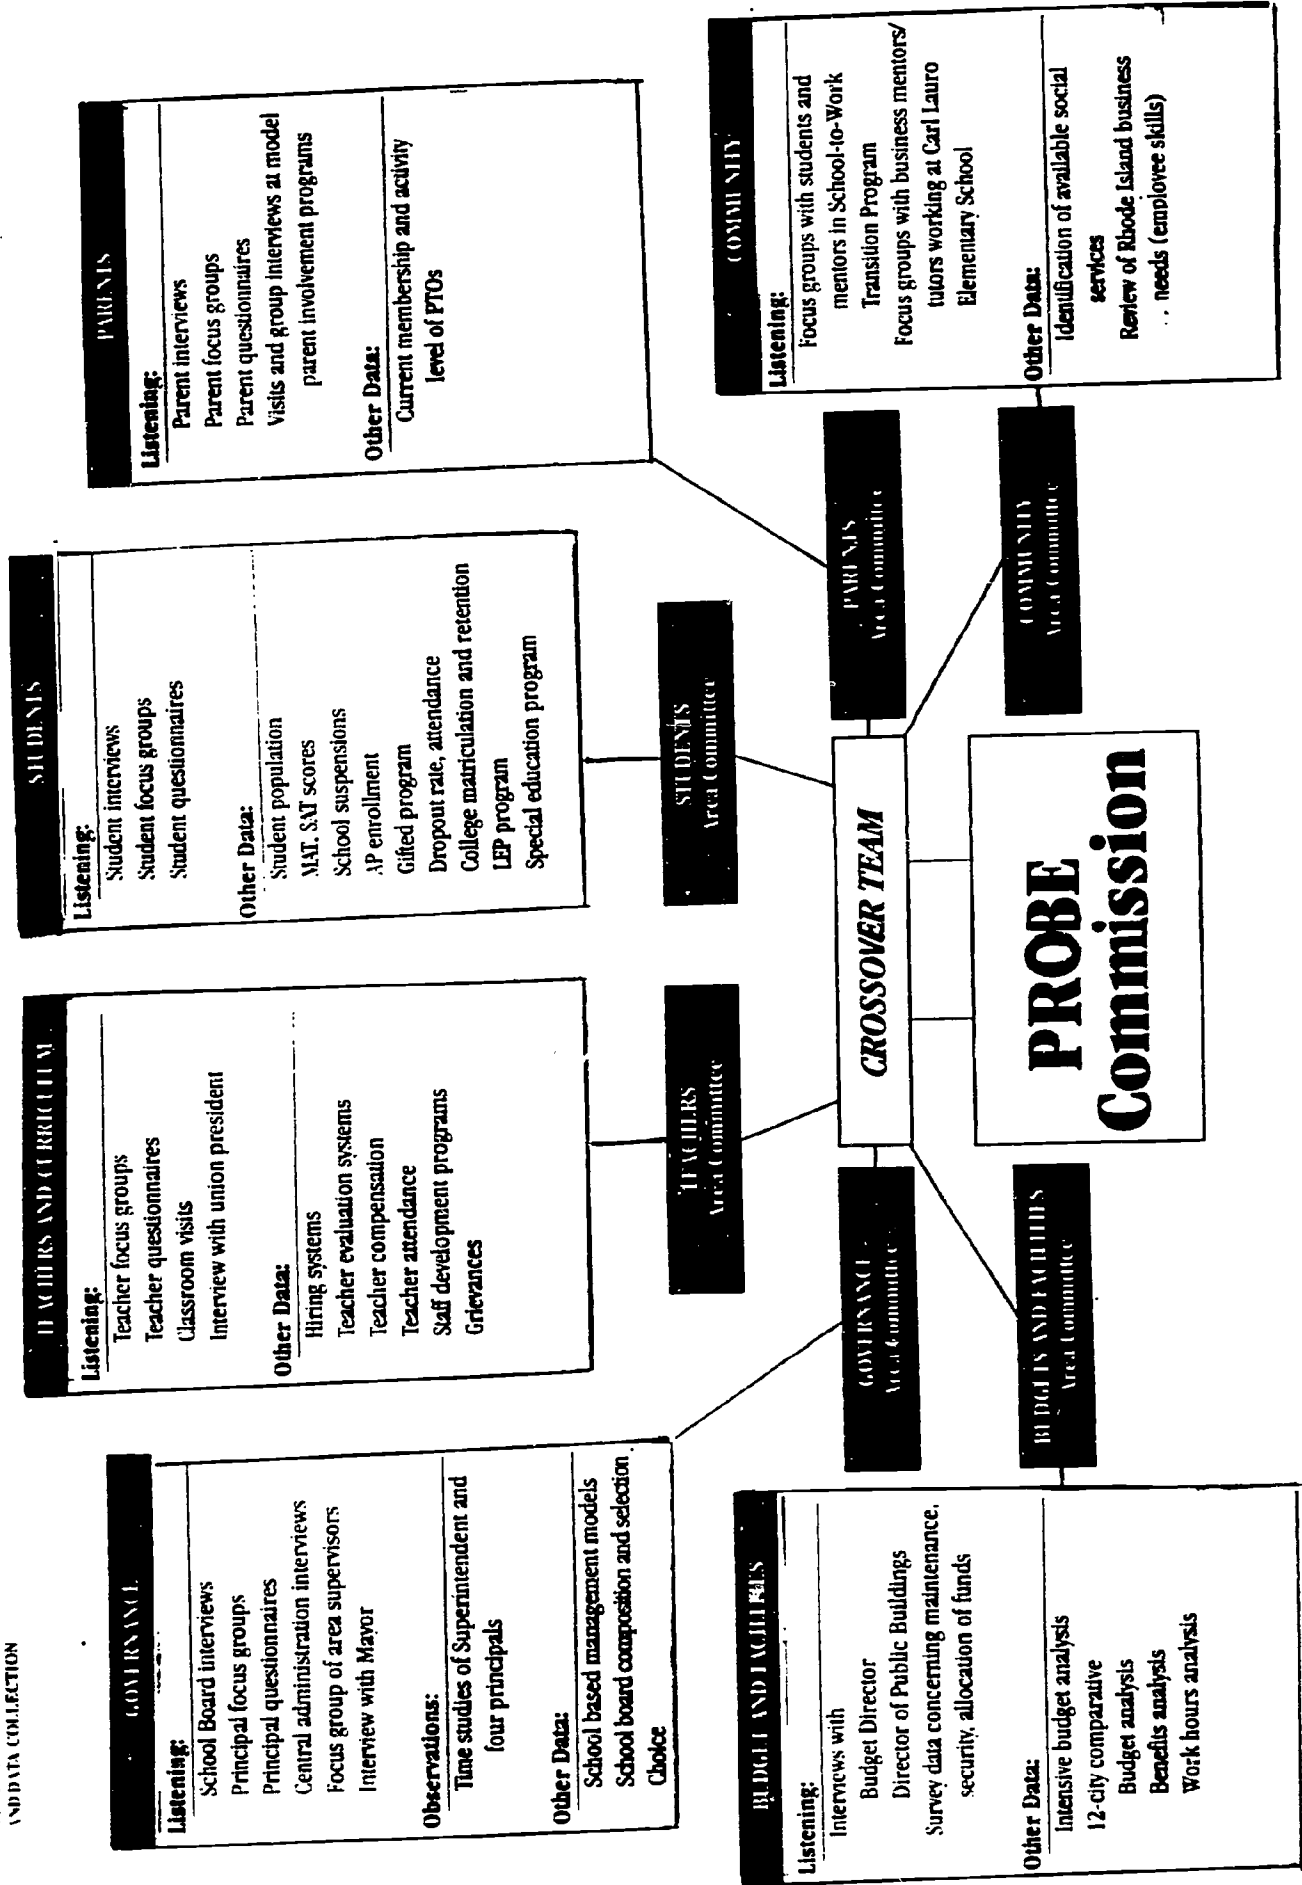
AND DATA COLLECTION

GOVERNANCE

Listening:
School Board interviews
Principal focus groups
Principal questionnaires
Central administration interviews
Focus group of area supervisors
Interview with Mayor

Observations:
Time studies of Superintendent and four principals

Other Data:
School based management models
School board composition and selection
Choice

TEACHERS AND CURRICULUM

Listening:
Teacher focus groups
Teacher questionnaires
Classroom visits
Interview with union president

Other Data:
Hiring systems
Teacher evaluation systems
Teacher compensation
Teacher attendance
Staff development programs
Grievances

STUDENTS

Listening:
Student interviews
Student focus groups
Student questionnaires

Other Data:
Student population
MAT, SAT scores
School suspensions
AP enrollment
Gifted program
Dropout rate, attendance
College matriculation and retention
LEP program
Special education program

PARENTS

Listening:
Parent interviews
Parent focus groups
Parent questionnaires
Visits and group interviews at model parent involvement programs

Other Data:
Current membership and activity level of PTOs

COMMUNITY

Listening:
Focus groups with students and mentors in School-to-Work Transition Program
Focus groups with business mentors/tutors working at Carl Lauro Elementary School

Other Data:
Identification of available social services
Review of Rhode Island business needs (employee skills)

BUDGET AND FACILITIES

Listening:
Interviews with
Budget Director
Director of Public Buildings
Survey data concerning maintenance, security, allocation of funds

Other Data:
Intensive budget analysis
12-city comparative
Budget analysis
Benefits analysis
Work hours analysis

GOVERNANCE Area Committee

TEACHERS Area Committee

STUDENTS Area Committee

PARENTS Area Committee

COMMUNITY Area Committee

BUDGETS AND FACILITIES Area Committee

CROSSOVER TEAM

PROBE Commission